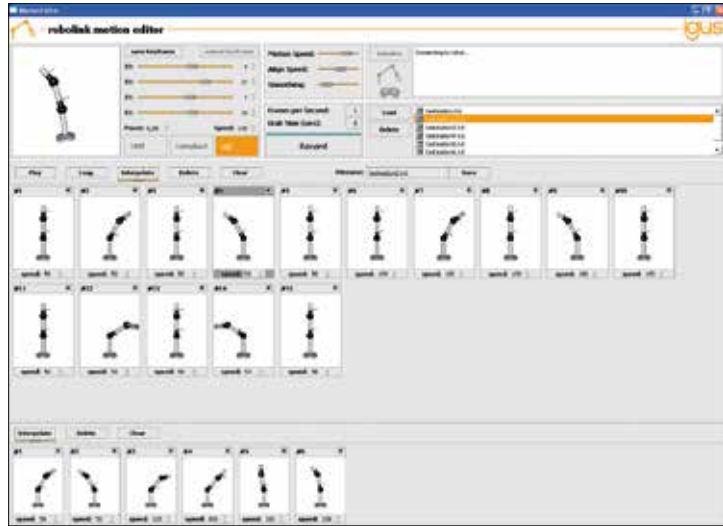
robolink motion editor

igus

save keyframe

Motion Speed:
Align Speed:
Smoothing:

Record

Load
Delete

Play
Loop
Interpolate
Delete
Clear

Save

#1 #2 #3 #4 #5 #6 #7 #8 #9 #10
#11 #12 #13 #14 #15

Interpolate
Delete
Clear

#1 #2 #3 #4 #5 #6